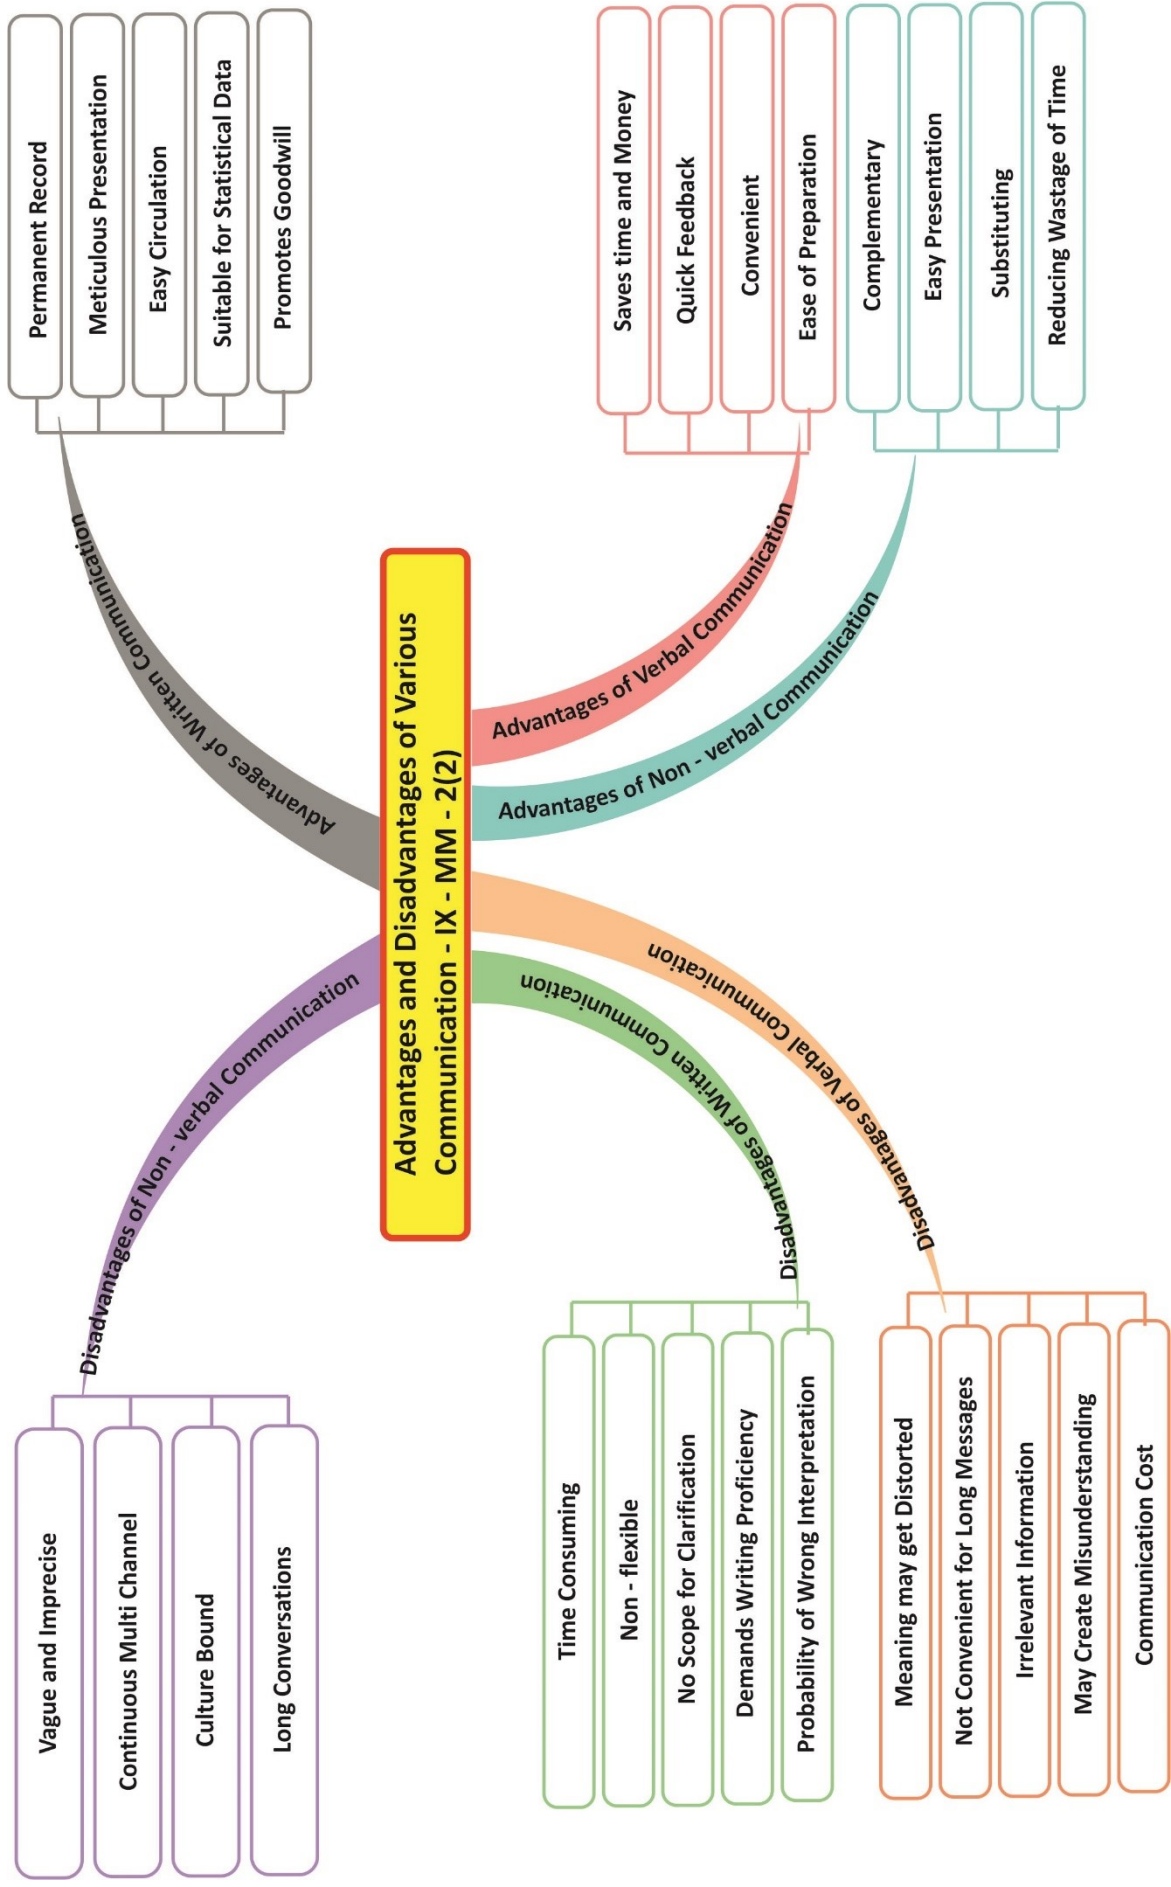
Advantages and Disadvantages of Various Communication - IX - MM - 2(2)

Advantages of Written Communication
Permanent Record
Meticulous Presentation
Easy Circulation
Suitable for Statistical Data
Promotes Goodwill

Advantages of Verbal Communication
Saves time and Money
Quick Feedback
Convenient
Ease of Preparation

Advantages of Non - verbal Communication
Complementary
Easy Presentation
Substituting
Reducing Wastage of Time

Disadvantages of Non - verbal Communication
Vague and Imprecise
Continuous Multi Channel
Culture Bound
Long Conversations

Disadvantages of Written Communication
Time Consuming
Non - flexible
No Scope for Clarification
Demands Writing Proficiency
Probability of Wrong Interpretation

Disadvantages of Verbal Communication
Meaning may get Distorted
Not Convenient for Long Messages
Irrelevant Information
May Create Misunderstanding
Communication Cost